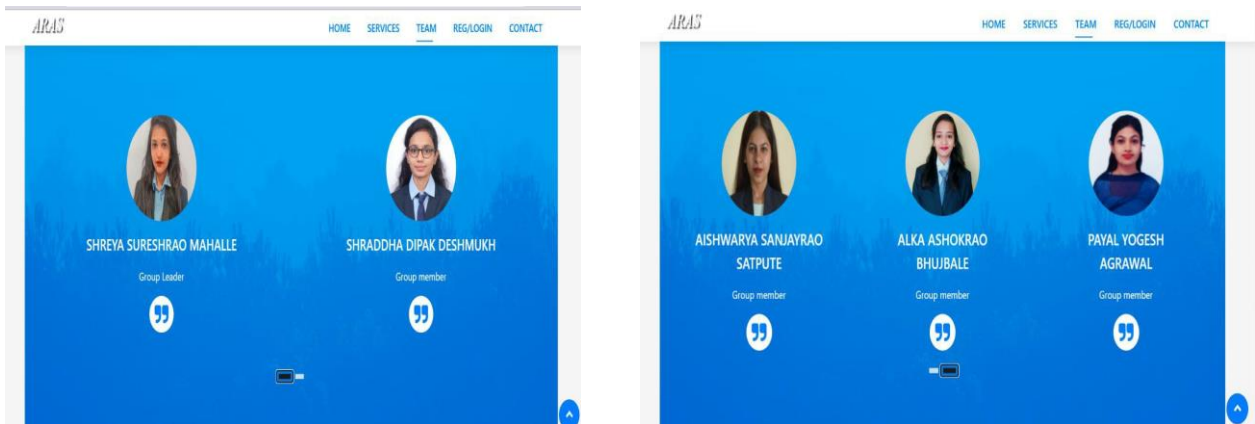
ARAS

HOME SERVICES TEAM REG/LOGIN CONTACT

SHREYA SURESHRAO MAHALLE

Group Leader

SHRADDHA DIPAK DESHMUKH

Group member

ARAS

HOME SERVICES TEAM REG/LOGIN CONTACT

AISHWARYA SANJAYRAO SATPUTE

Group member

ALKA ASHOKRAO BHUJBALE

Group member

PAYAL YOGESH AGRAWAL

Group member